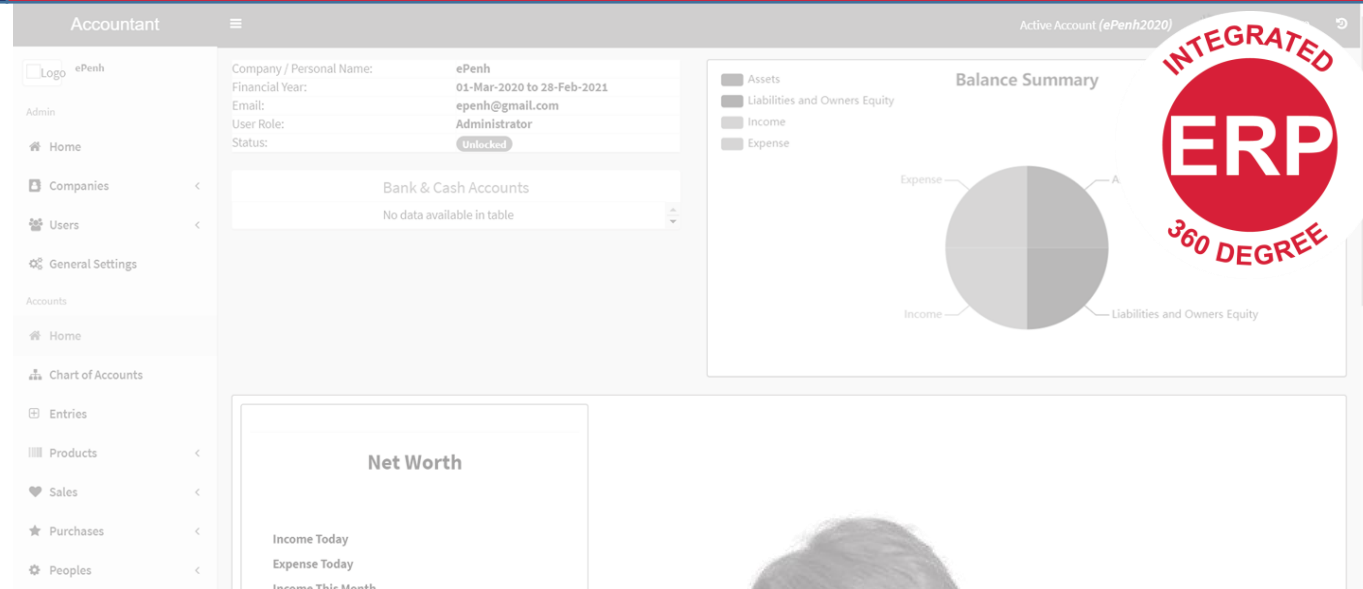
Accountant

Active Account (ePenh2020)

INTEGRATED
ERP
360 DEGREE

Logo ePenh

Admin

Home

Companies

Users

General Settings

Accounts

Home

Chart of Accounts

Entries

Products

Sales

Purchases

Peoples

| Company / Personal Name: | ePenh |
|---|---|
| Financial Year: | 01-Mar-2020 to 28-Feb-2021 |
| Email: | epenh@gmail.com |
| User Role: | Administrator |
| Status: | Unlocked |

Bank & Cash Accounts

No data available in table

Balance Summary

Assets
Liabilities and Owners Equity
Income
Expense

Expense
A
Income
Liabilities and Owners Equity

Net Worth

Income Today
Expense Today
Income This Month